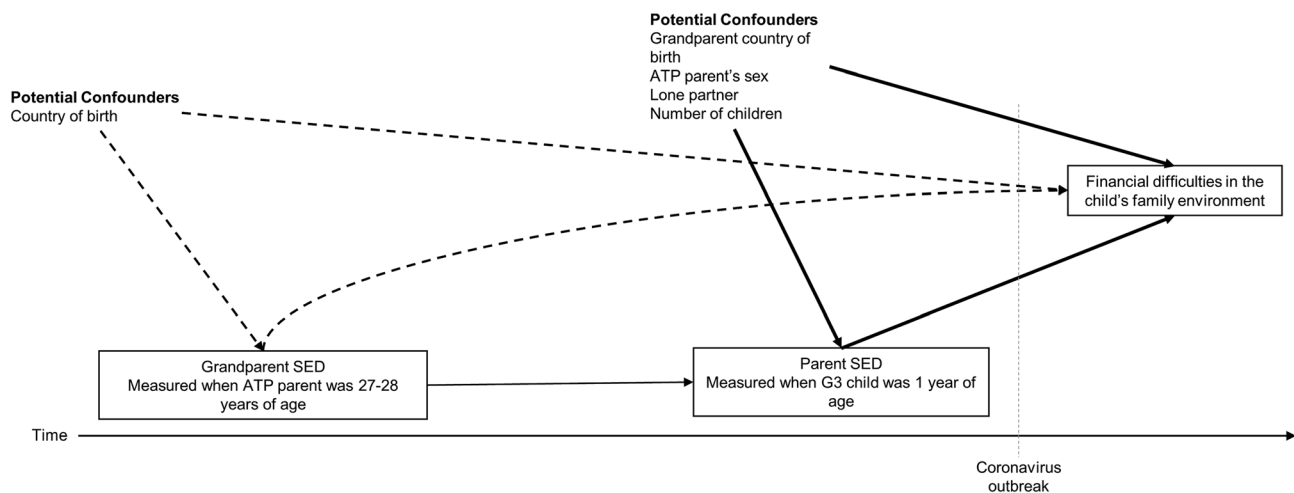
**Potential Confounders**
Grandparent country of birth
ATP parent's sex
Lone partner
Number of children

**Potential Confounders**
Country of birth

Financial difficulties in the child's family environment

Grandparent SED
Measured when ATP parent was 27-28 years of age

Parent SED
Measured when G3 child was 1 year of age

Time

Coronavirus outbreak